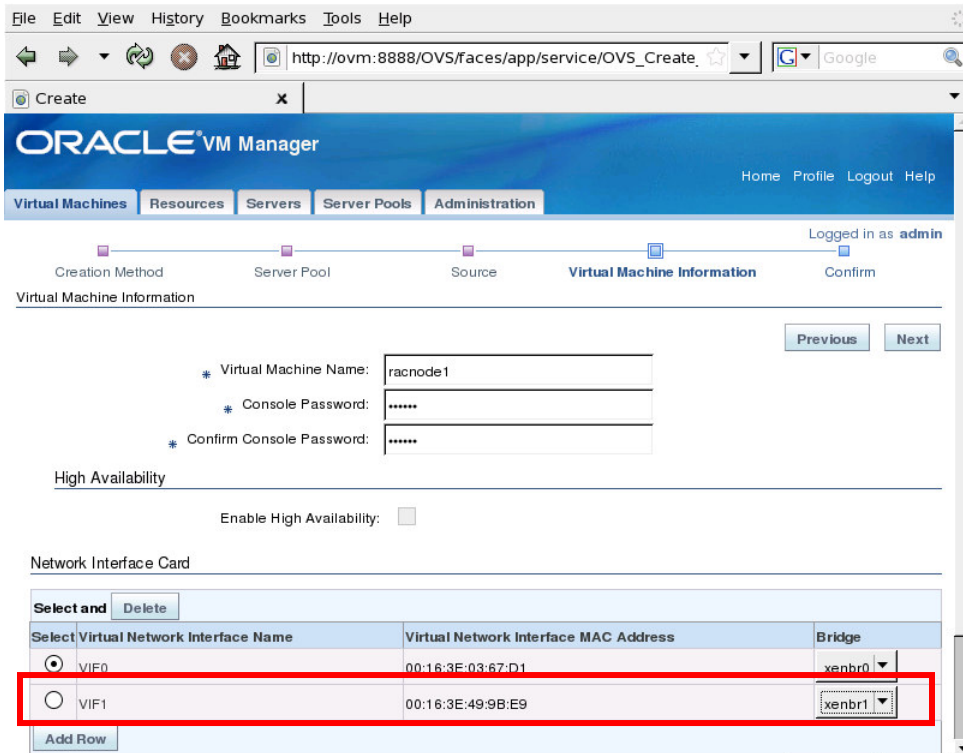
File Edit View History Bookmarks Tools Help

http://ovm:8888/OVS/faces/app/service/OVS_Create_

Google

Create

ORACLE VM Manager

Home Profile Logout Help

Virtual Machines Resources Servers Server Pools Administration

Logged in as admin

Creation Method Server Pool Source Virtual Machine Information Confirm

Virtual Machine Information

Previous Next

* Virtual Machine Name: racnode1

* Console Password: ••••••

* Confirm Console Password: ••••••

High Availability

Enable High Availability:

Network Interface Card

Select and Delete

| Select | Virtual Network Interface Name | Virtual Network Interface MAC Address | Bridge |
|---|---|---|---|
| ⦿ | VIF0 | 00:16:3E:03:67:D1 | xenbr0 |
| ○ | VIF1 | 00:16:3E:49:9B:E9 | xenbr1 |

Add Row